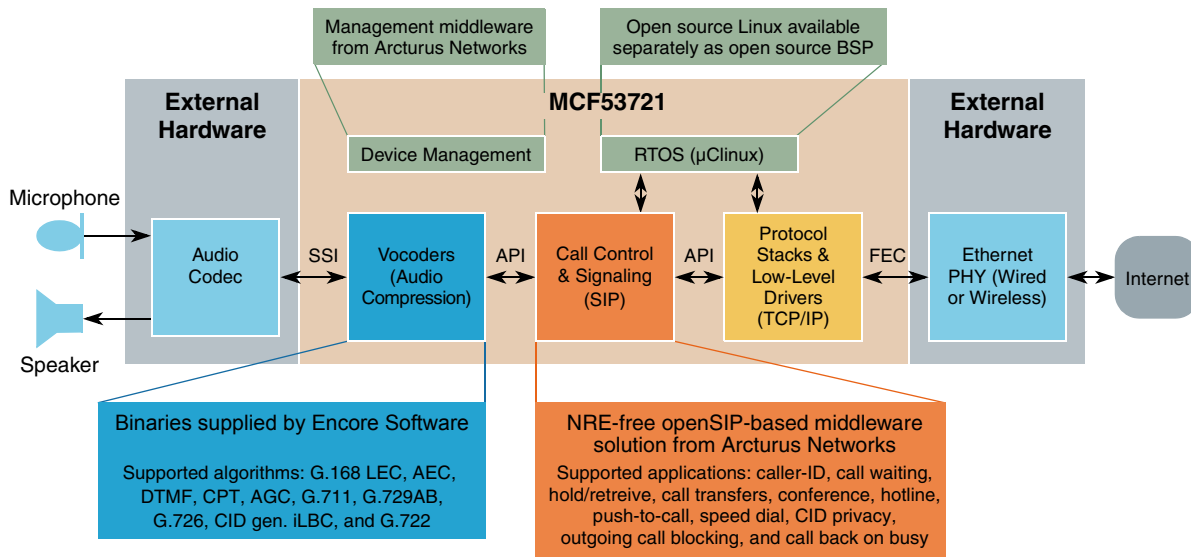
Management middleware from Arcturus Networks

Open source Linux available separately as open source BSP

External Hardware

MCF53721

External Hardware

Device Management

RTOS (μClinux)

Microphone

Audio Codec

SSI

Vocoders (Audio Compression)

API

Call Control & Signaling (SIP)

API

Protocol Stacks & Low-Level Drivers (TCP/IP)

FEC

Ethernet PHY (Wired or Wireless)

Internet

Speaker

Binaries supplied by Encore Software

Supported algorithms: G.168 LEC, AEC, DTMF, CPT, AGC, G.711, G.729AB, G.726, CID gen. iLBC, and G.722

NRE-free openSIP-based middleware solution from Arcturus Networks

Supported applications: caller-ID, call waiting, hold/retreive, call transfers, conference, hotline, push-to-call, speed dial, CID privacy, outgoing call blocking, and call back on busy